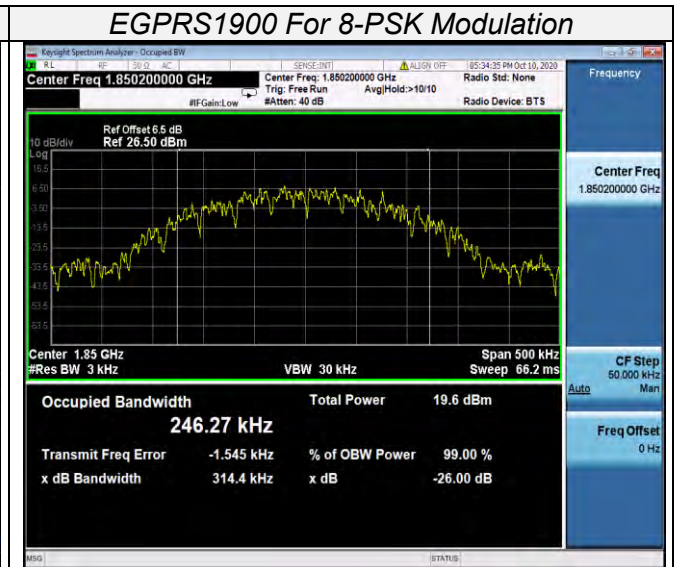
EGPRS1900 For 8-PSK Modulation

Keysight Spectrum Analyzer - Occupied BW

RL RF 50 Ω AC SENSE:INT ALIGN OFF 05:34:35 PM Oct 10, 2020

Center Freq 1.850200000 GHz

Center Freq: 1.850200000 GHz
Trig: Free Run Avg|Hold:>10/10
#IFGain:Low #Atten: 40 dB

Radio Std: None

Radio Device: BTS

Frequency

10 dB/div Ref Offset 6.5 dB
Log Ref 26.50 dBm

16.5
6.50
-3.50
-13.5
-23.5
-33.5
-43.5
-53.5
-63.5

Center 1.85 GHz
#Res BW 3 kHz

VBW 30 kHz

Span 500 kHz
Sweep 66.2 ms

Center Freq
1.850200000 GHz

CF Step
50.000 kHz
Auto Man

Freq Offset
0 Hz

Occupied Bandwidth

246.27 kHz

Total Power 19.6 dBm

Transmit Freq Error -1.545 kHz

% of OBW Power 99.00 %

x dB Bandwidth 314.4 kHz

x dB -26.00 dB

MSG

STATUS